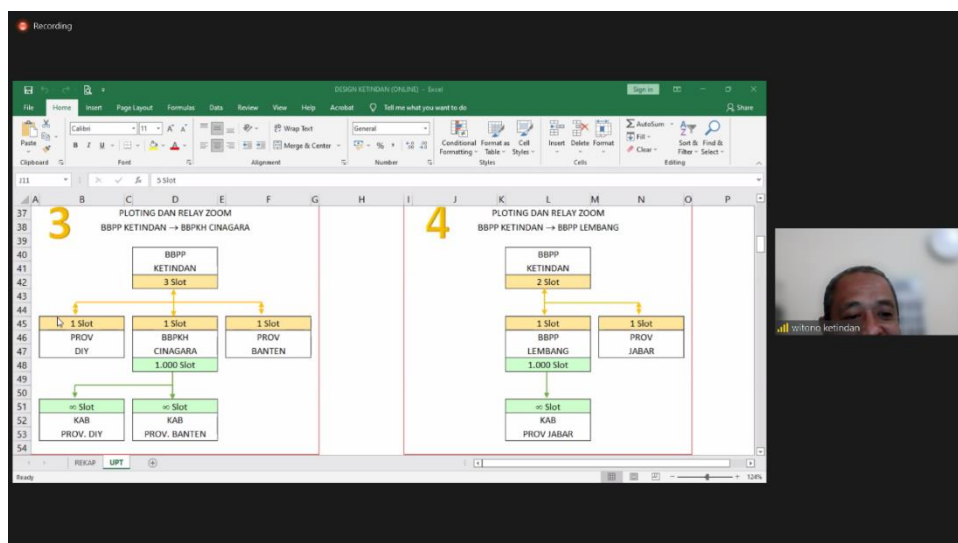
Recording

DESIGN KETINDAN (ONLINE) - Excel

Sign in

File Home Insert Page Layout Formulas Data Review View Help Acrobat Tell me what you want to do Share

Paste Clipboard Calibri 11 Font Wrap Text Merge & Center Alignment General Number Conditional Formatting Format as Table Cell Styles Styles Insert Delete Format Cells AutoSum Fill Clear Sort & Filter Find & Select Editing

J11 5 Slot

A B C D E F G H I J K L M N O P

37 3 PLOTING DAN RELAY ZOOM
38 BBPP KETINDAN → BBPKH CINAGARA

BBPP
KETINDAN
3 Slot

1 Slot
PROV
DIY

1 Slot
BBPKH
CINAGARA
1.000 Slot

1 Slot
PROV
BANTEN

∞ Slot
KAB
PROV. DIY

∞ Slot
KAB
PROV. BANTEN

4 PLOTING DAN RELAY ZOOM
BBPP KETINDAN → BBPP LEMBANG

BBPP
KETINDAN
2 Slot

1 Slot
BBPP
LEMBANG
1.000 Slot

1 Slot
PROV
JABAR

∞ Slot
KAB
PROV JABAR

REKAP UPT

Ready 124%

witono ketindan